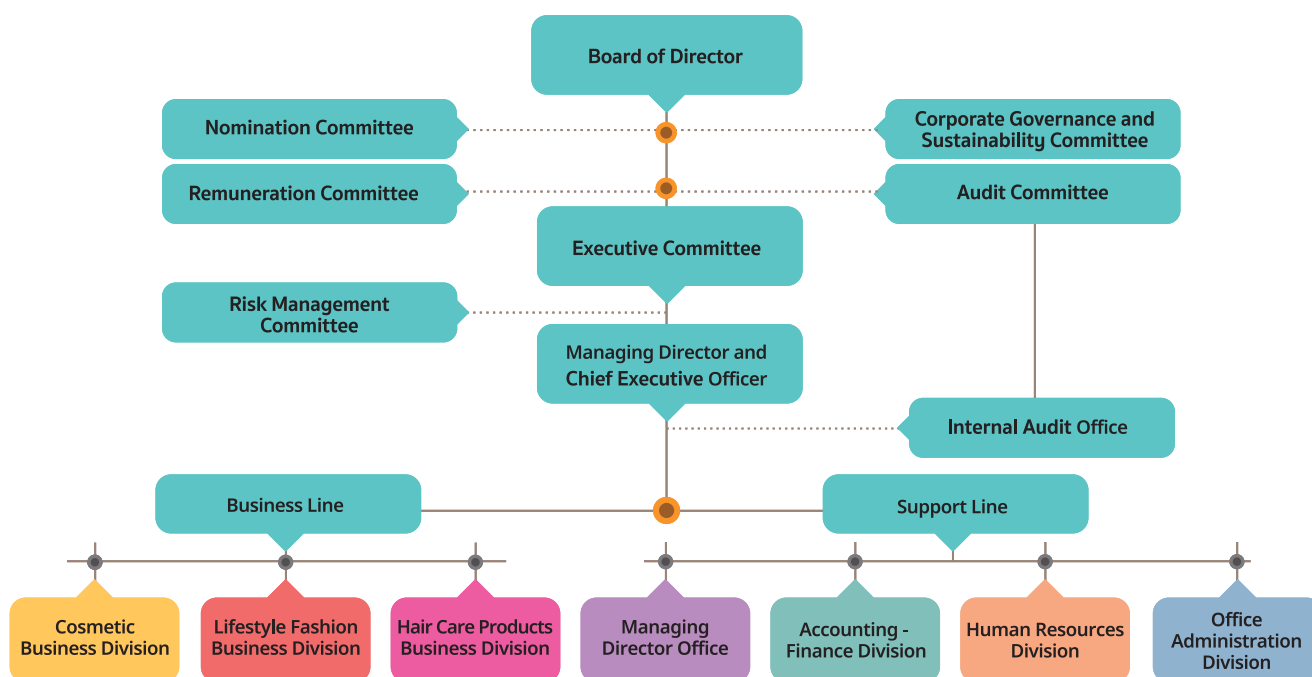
Board of Director

Nomination Committee

Corporate Governance and Sustainability Committee

Remuneration Committee

Audit Committee

Executive Committee

Risk Management Committee

Managing Director and Chief Executive Officer

Internal Audit Office

Business Line

Support Line

Cosmetic Business Division

Lifestyle Fashion Business Division

Hair Care Products Business Division

Managing Director Office

Accounting - Finance Division

Human Resources Division

Office Administration Division